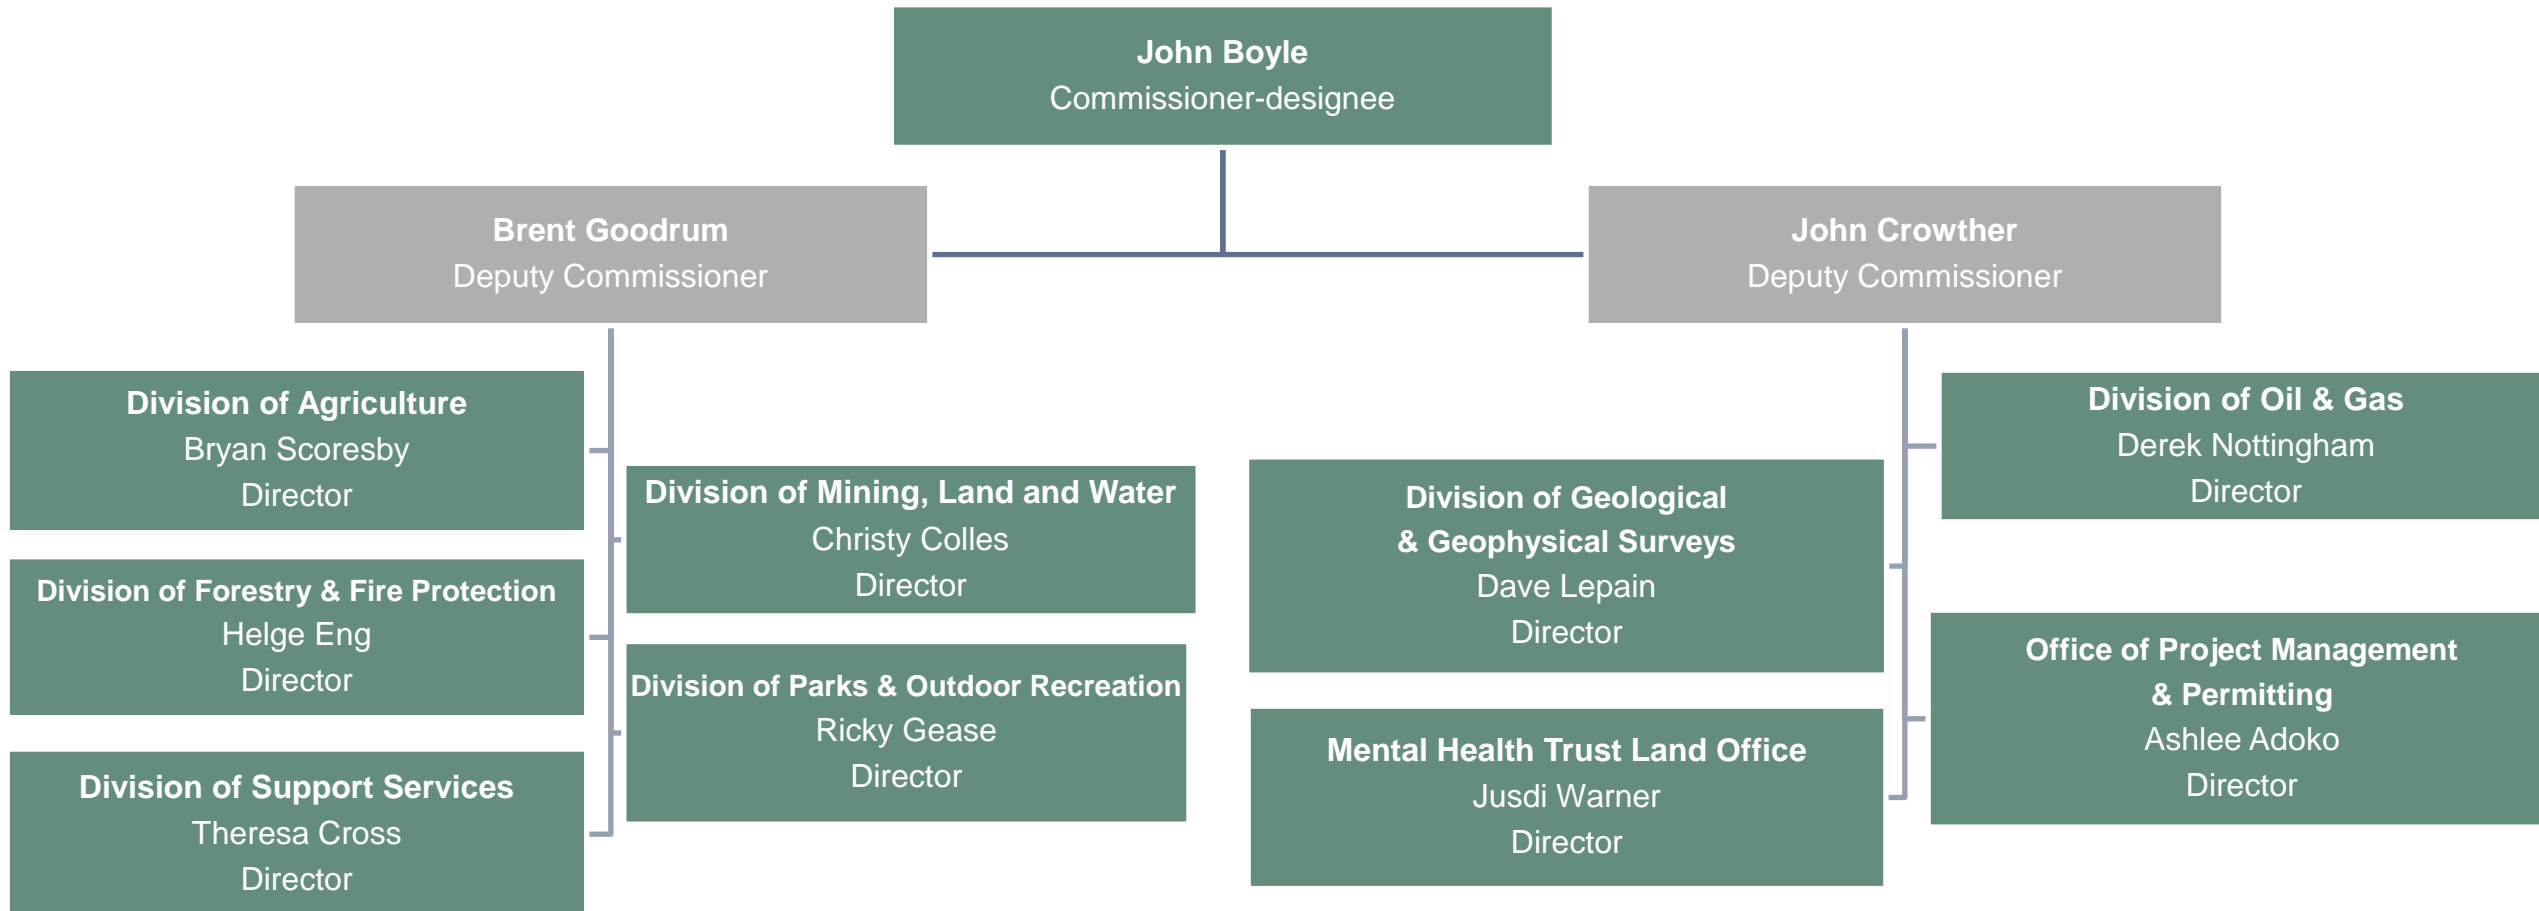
John Boyle
Commissioner-designee

Brent Goodrum
Deputy Commissioner

John Crowther
Deputy Commissioner

Division of Agriculture
Bryan Scoresby
Director

Division of Forestry & Fire Protection
Helge Eng
Director

Division of Support Services
Theresa Cross
Director

Division of Mining, Land and Water
Christy Colles
Director

Division of Parks & Outdoor Recreation
Ricky Gease
Director

Division of Geological & Geophysical Surveys
Dave Lepain
Director

Mental Health Trust Land Office
Jusdi Warner
Director

Division of Oil & Gas
Derek Nottingham
Director

Office of Project Management & Permitting
Ashlee Adoko
Director